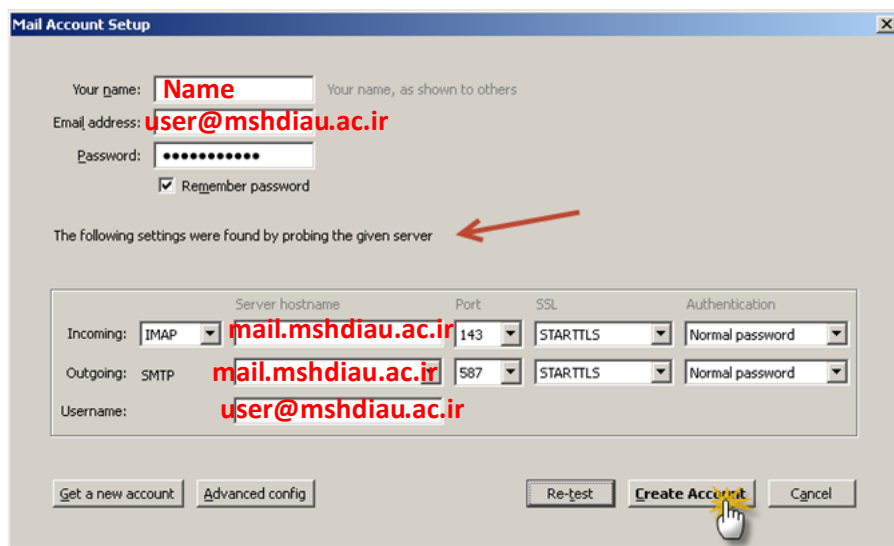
Mail Account Setup

Your name: Name Your name, as shown to others

Email address: user@mshdiau.ac.ir

Password: ••••••••••••

Remember password

The following settings were found by probing the given server

| | | Server hostname | Port | SSL | Authentication |
|---|---|---|---|---|---|
| Incoming: | IMAP | mail.mshdiau.ac.ir | 143 | STARTTLS | Normal password |
| Outgoing: | SMTP | mail.mshdiau.ac.ir | 587 | STARTTLS | Normal password |
| Username: | | user@mshdiau.ac.ir | | | |

Get a new account Advanced config Re-test Create Account Cancel